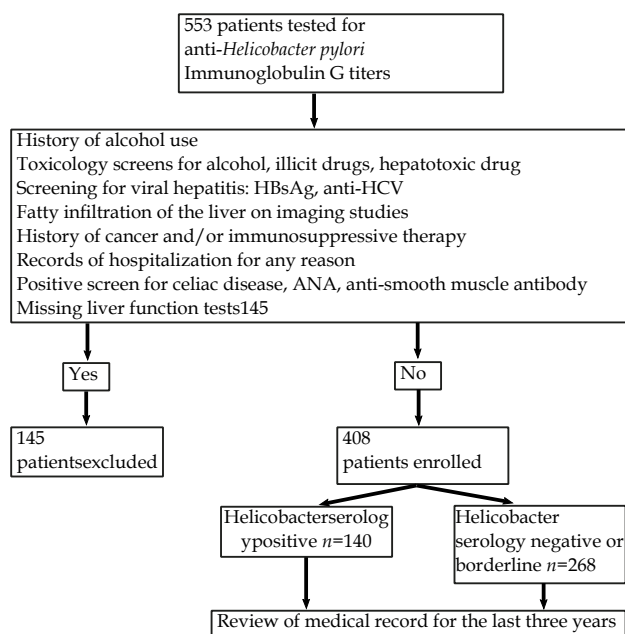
553 patients tested for anti-*Helicobacter pylori* Immunoglobulin G titers

History of alcohol use
Toxicology screens for alcohol, illicit drugs, hepatotoxic drug
Screening for viral hepatitis: HBsAg, anti-HCV
Fatty infiltration of the liver on imaging studies
History of cancer and/or immunosuppressive therapy
Records of hospitalization for any reason
Positive screen for celiac disease, ANA, anti-smooth muscle antibody
Missing liver function tests145

Yes

No

145 patientsexcluded

408 patients enrolled

Helicobacterserologypositive $n$=140

Helicobacter serology negative or borderline $n$=268

Review of medical record for the last three years